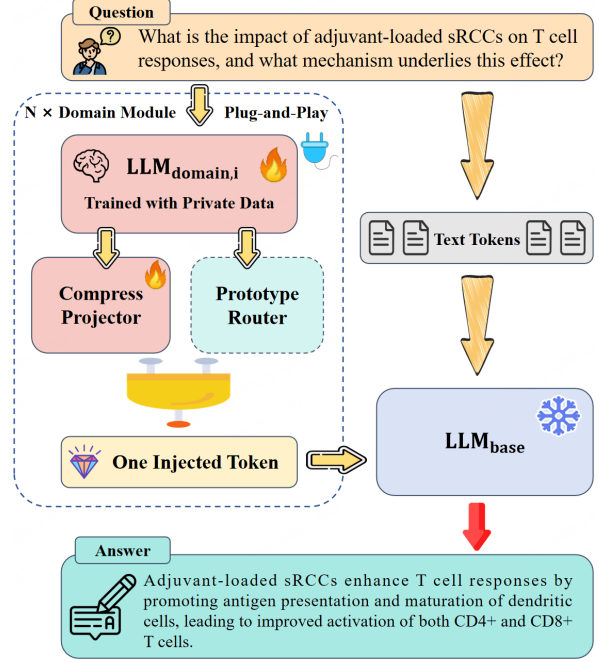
Question

What is the impact of adjuvant-loaded sRCCs on T cell responses, and what mechanism underlies this effect?

N × Domain Module

Plug-and-Play

$\text{LLM}_{\text{domain,i}}$

Trained with Private Data

Compress Projector

Prototype Router

One Injected Token

Text Tokens

$\text{LLM}_{\text{base}}$

Answer

Adjuvant-loaded sRCCs enhance T cell responses by promoting antigen presentation and maturation of dendritic cells, leading to improved activation of both CD4+ and CD8+ T cells.